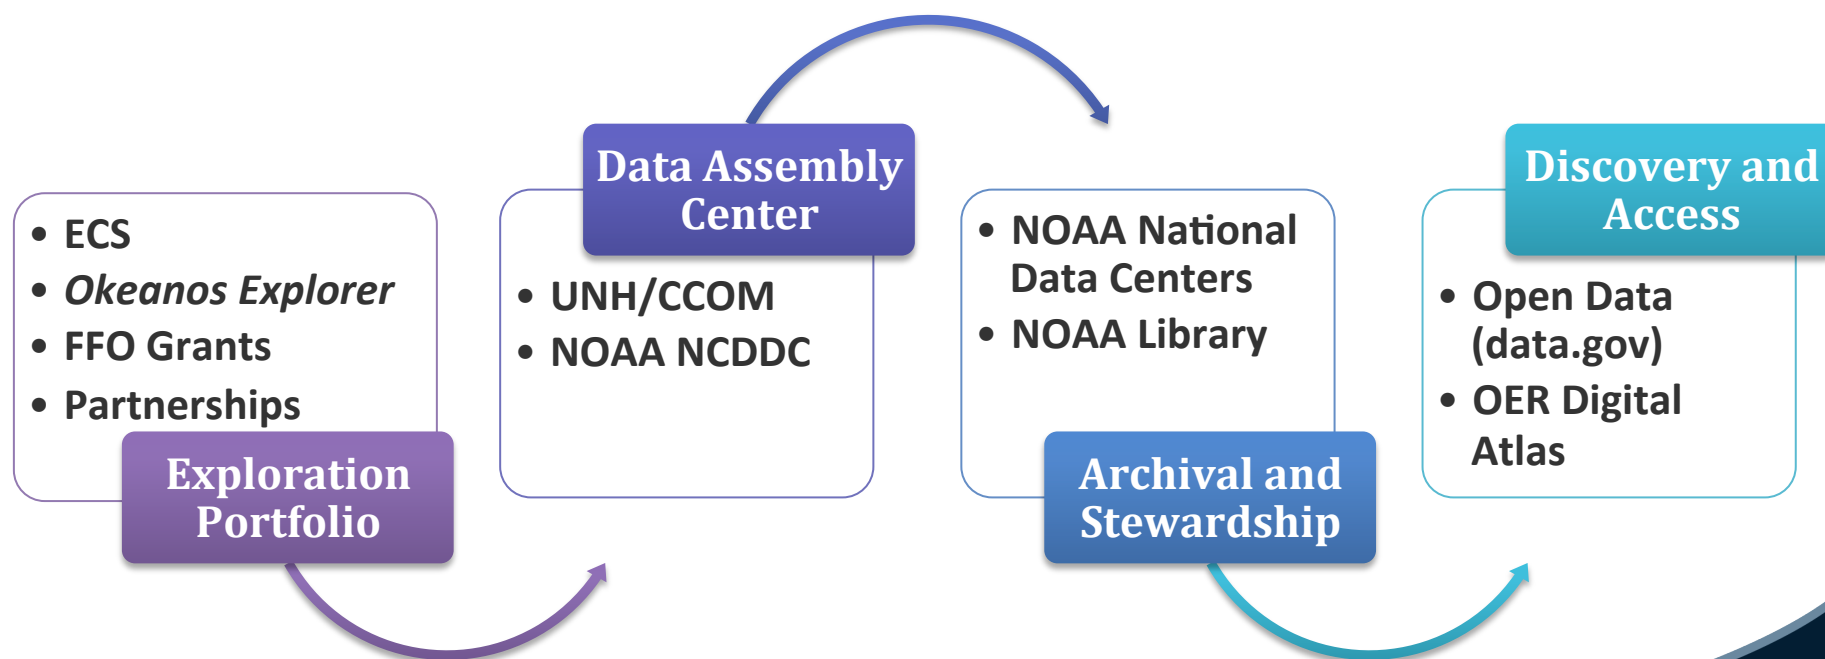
- ECS
- *Okeanos Explorer*
- FFO Grants
- Partnerships

Exploration Portfolio

Data Assembly Center

- UNH/CCOM
- NOAA NCDDC

- NOAA National Data Centers
- NOAA Library

Archival and Stewardship

Discovery and Access

- Open Data (data.gov)
- OER Digital Atlas